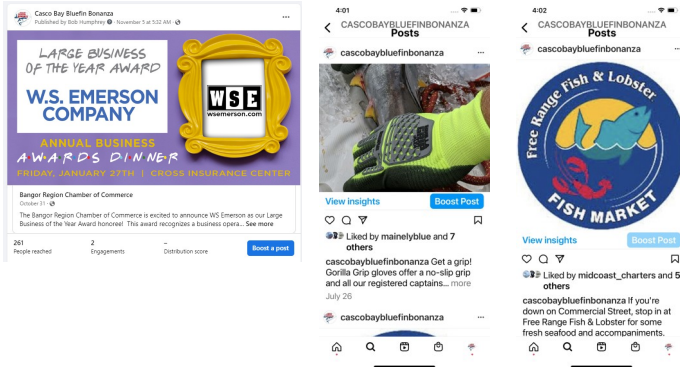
Casco Bay Bluefin Bonanza
Published by Bob Humphrey · November 5 at 5:32 AM ·

LARGE BUSINESS OF THE YEAR AWARD
W.S. EMERSON COMPANY
WSE
wsemerson.com
ANNUAL BUSINESS AWARDS DINNER
FRIDAY, JANUARY 27TH | CROSS INSURANCE CENTER

Bangor Region Chamber of Commerce
October 31 ·
The Bangor Region Chamber of Commerce is excited to announce WS Emerson as our Large Business of the Year Award honoree! This award recognizes a business opera... See more

261
People reached
2
Engagements
--
Distribution score
Boost a post

4:01
CASCOBAYBLUEFINBONANZA
Posts
cascobaybluefinbonanza
View insights
Boost Post
Liked by mainelyblue and 7 others
cascobaybluefinbonanza Get a grip! Gorilla Grip gloves offer a no-slip grip and all our registered captains... more
July 26
cascobaybluefinbonanza

4:02
CASCOBAYBLUEFINBONANZA
Posts
cascobaybluefinbonanza
Free Range Fish & Lobster
FISH MARKET
View insights
Boost Post
Liked by midcoast_charters and 5 others
cascobaybluefinbonanza If you're down on Commercial Street, stop in at Free Range Fish & Lobster for some fresh seafood and accompaniments.